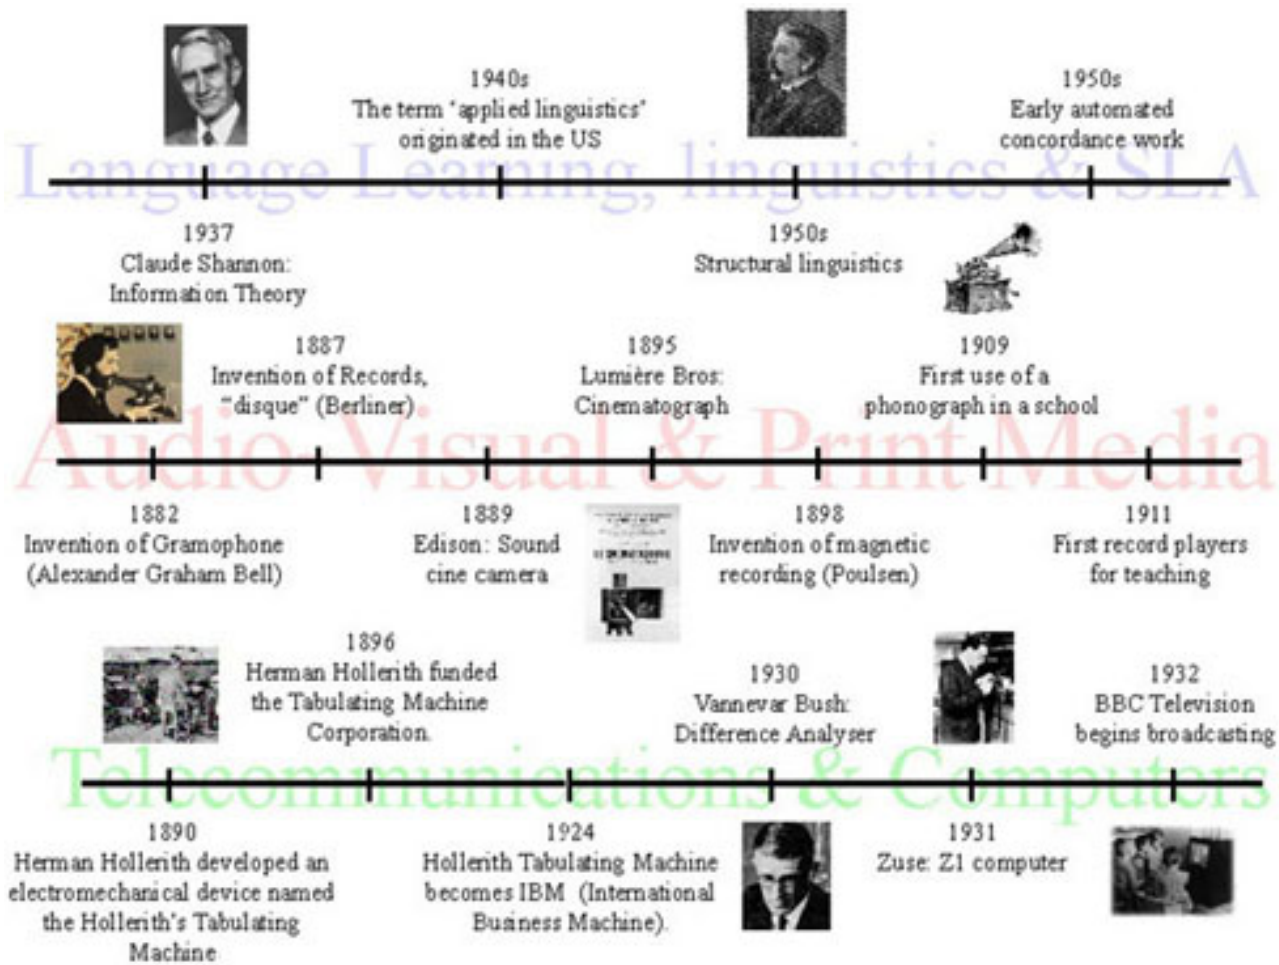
Language Learning, linguistics & SLA

1940s
The term 'applied linguistics' originated in the US

1950s
Early automated concordance work

1937
Claude Shannon: Information Theory

1950s
Structural linguistics

Audio-Visual & Print Media

1887
Invention of Records, "disque" (Berliner)

1895
Lumière Bros: Cinematograph

1909
First use of a phonograph in a school

1882
Invention of Gramophone (Alexander Graham Bell)

1889
Edison: Sound cine camera

1898
Invention of magnetic recording (Poulsen)

1911
First record players for teaching

Telecommunications & Computers

1896
Herman Hollerith funded the Tabulating Machine Corporation.

1930
Vannevar Bush: Difference Analyser

1932
BBC Television begins broadcasting

1890
Herman Hollerith developed an electromechanical device named the Hollerith's Tabulating Machine

1924
Hollerith Tabulating Machine becomes IBM (International Business Machine).

1931
Zuse: Z1 computer